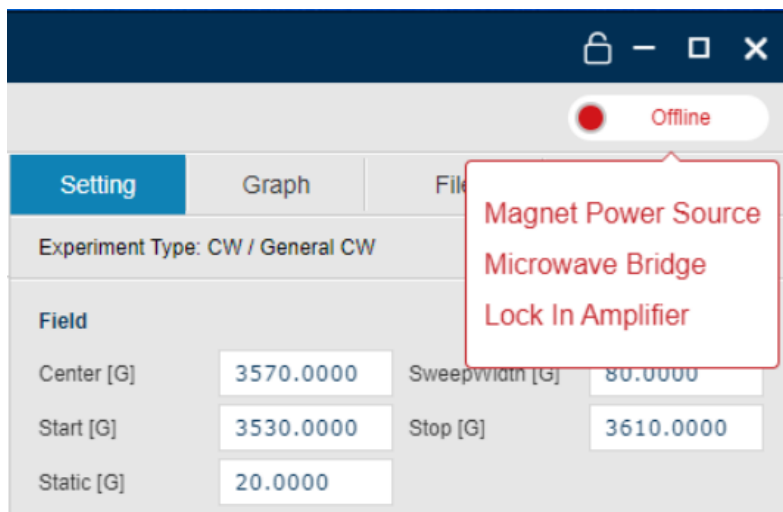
Offline

Setting | Graph | File

Magnet Power Source
Microwave Bridge
Lock In Amplifier

Experiment Type: CW / General CW

Field

Center [G] 3570.0000
SweepWidth [G] 80.0000
Start [G] 3530.0000
Stop [G] 3610.0000
Static [G] 20.0000